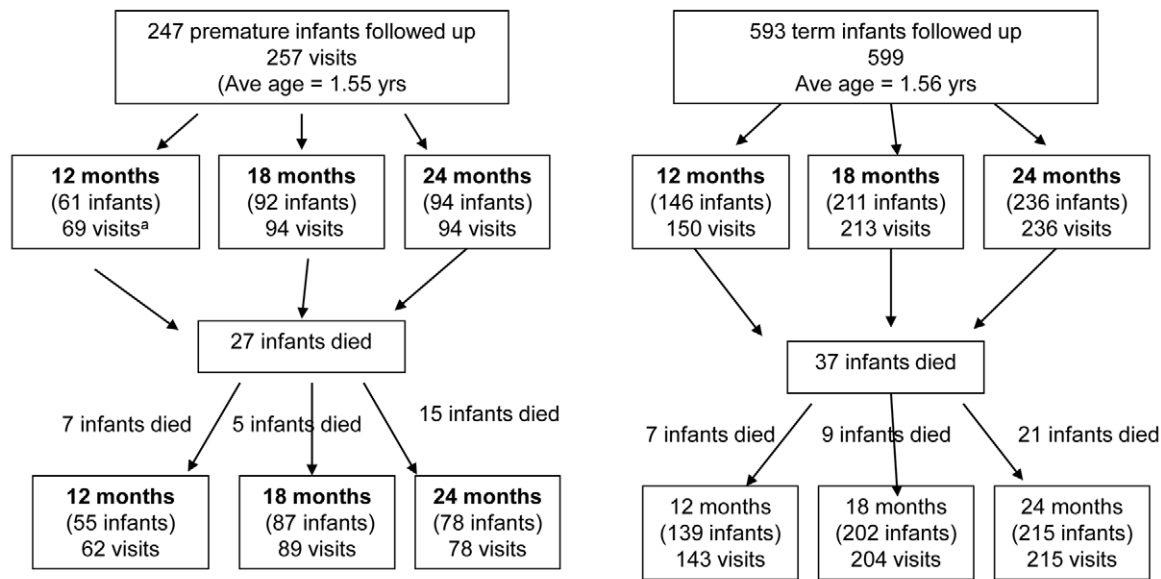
247 premature infants followed up
257 visits
(Ave age = 1.55 yrs

**12 months**
(61 infants)
69 visits$^{a}$

**18 months**
(92 infants)
94 visits

**24 months**
(94 infants)
94 visits

27 infants died

7 infants died

5 infants died

15 infants died

**12 months**
(55 infants)
62 visits

**18 months**
(87 infants)
89 visits

**24 months**
(78 infants)
78 visits

593 term infants followed up
599
Ave age = 1.56 yrs

**12 months**
(146 infants)
150 visits

**18 months**
(211 infants)
213 visits

**24 months**
(236 infants)
236 visits

37 infants died

7 infants died

9 infants died

21 infants died

12 months
(139 infants)
143 visits

18 months
(202 infants)
204 visits

24 months
(215 infants)
215 visits